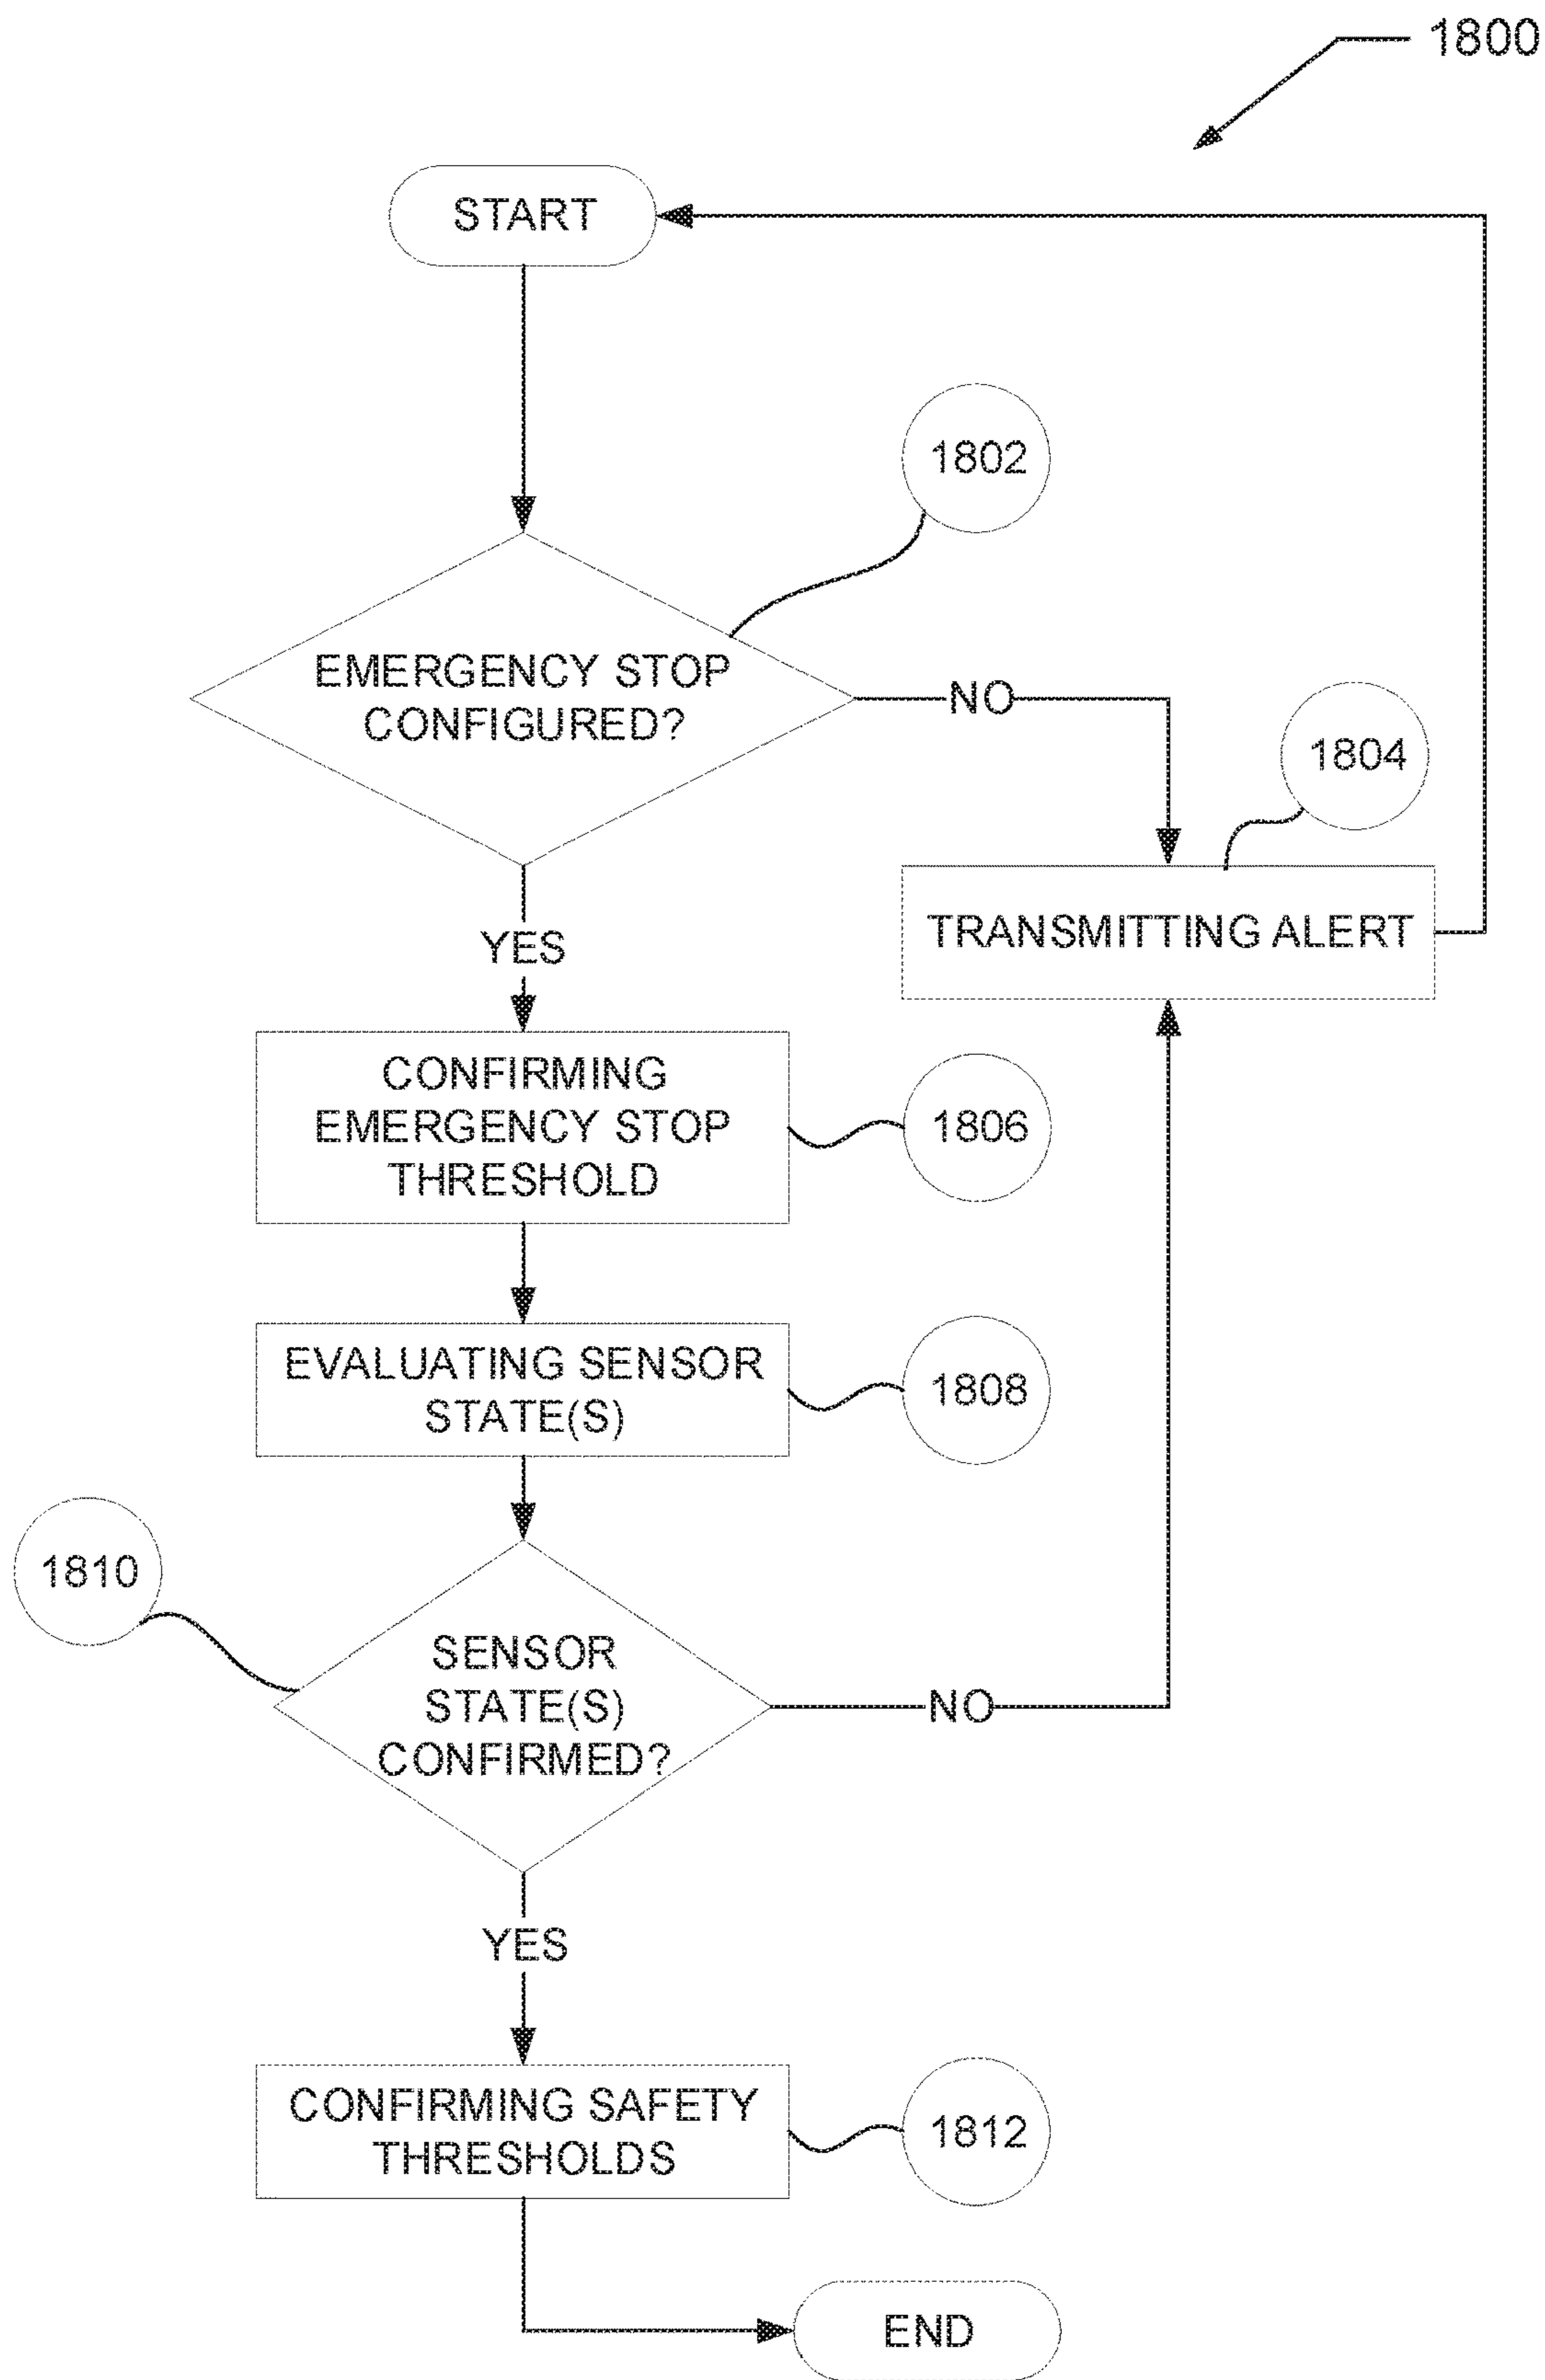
1800

START

1802

EMERGENCY STOP CONFIGURED?

NO

1804

TRANSMITTING ALERT

YES

CONFIRMING EMERGENCY STOP THRESHOLD

1806

EVALUATING SENSOR STATE(S)

1808

1810

SENSOR STATE(S) CONFIRMED?

NO

YES

CONFIRMING SAFETY THRESHOLDS

1812

END